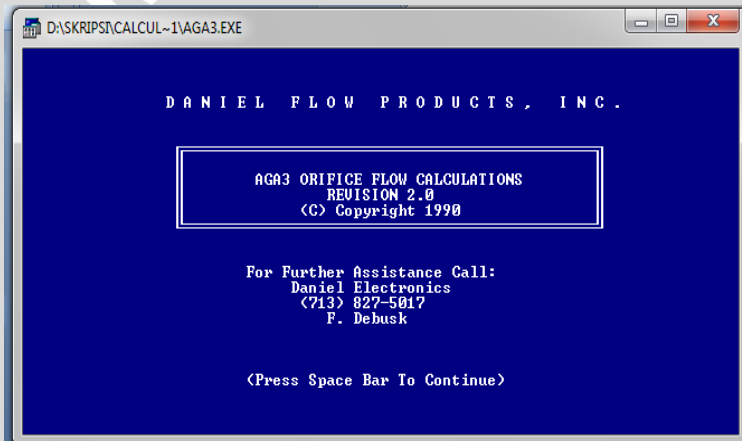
D:\SKRIPSI\CALCUL~1\AGA3.EXE

D A N I E L   F L O W   P R O D U C T S ,   I N C .

AGA3 ORIFICE FLOW CALCULATIONS
REVISION 2.0
(C) Copyright 1990

For Further Assistance Call:
Daniel Electronics
(713) 827-5017
F. Debusk

(Press Space Bar To Continue)